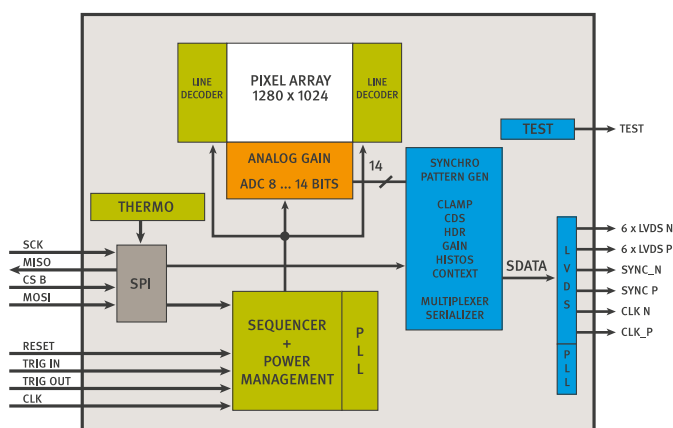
LINE DECODER

PIXEL ARRAY
1280 x 1024

LINE DECODER

TEST

TEST

ANALOG GAIN
ADC 8 ... 14 BITS

14

SYNCHRO
PATTERN GEN

CLAMP
CDS
HDR
GAIN
HISTOS
CONTEXT

MULTIPLEXER
SERIALIZER

THERMO

SCK
MISO
CS B
MOSI

SPI

SDATA

L
V
D
S

P
L
L

6 x LVDS N
6 x LVDS P
SYNC_N
SYNC P
CLK N
CLK_P

SEQUENCER
+
POWER
MANAGEMENT

P
L
L

RESET
TRIG IN
TRIG OUT
CLK